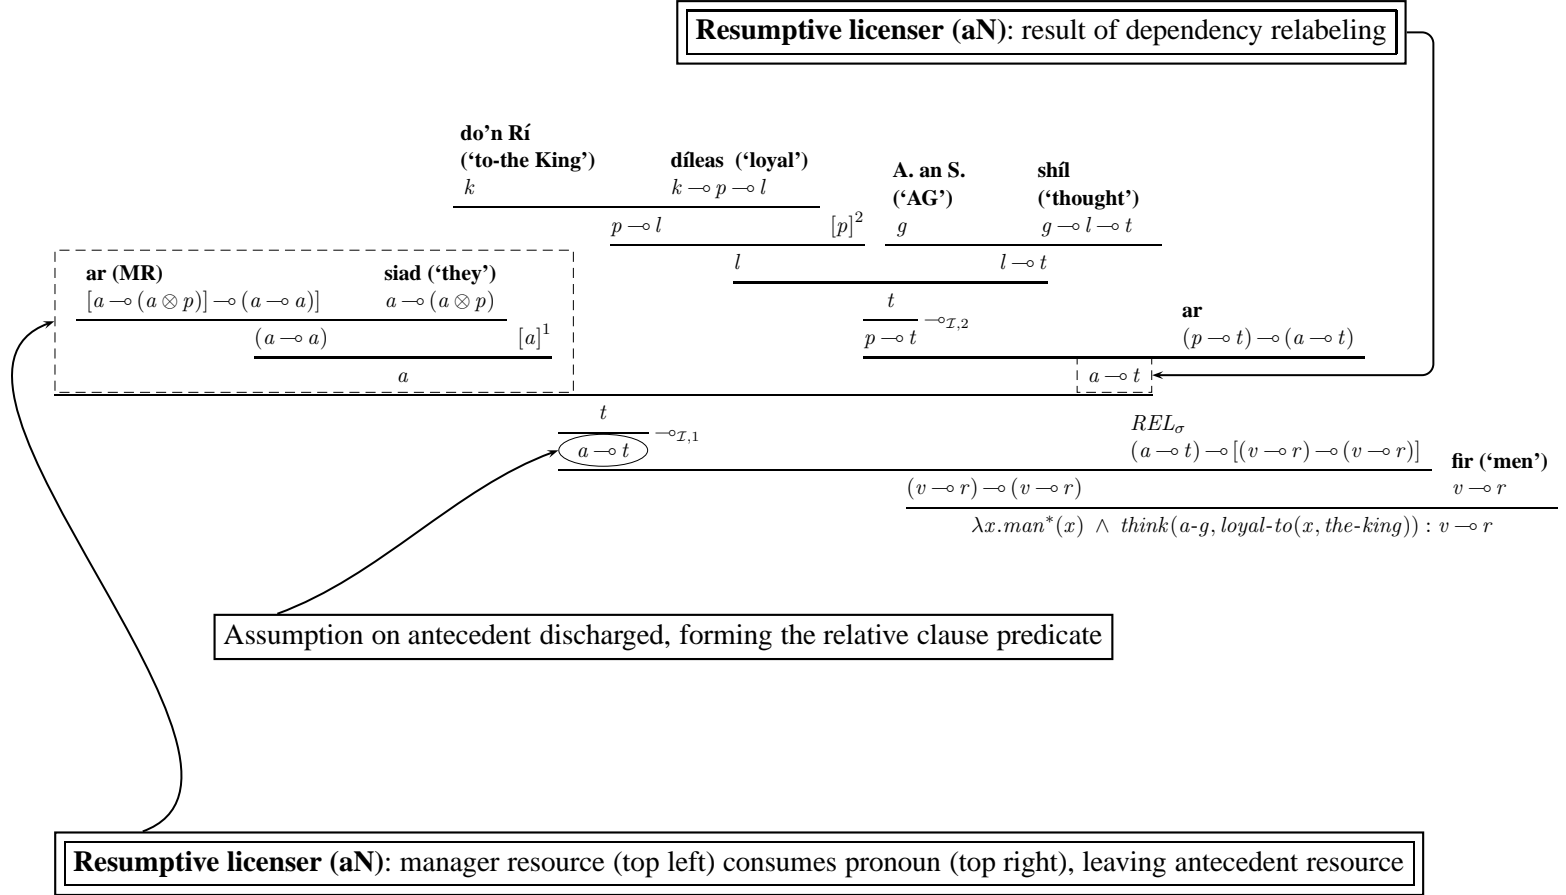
**Resumptive licenser (aN)**: result of dependency relabeling

**do'n Rí ('to-the King')** $k$

**díleas ('loyal')** $k \multimap p \multimap l$

$p \multimap l$ $[p]^2$

**A. an S. ('AG')** $g$

**shíl ('thought')** $g \multimap l \multimap t$

$l$ $l \multimap t$

**ar (MR)** $[a \multimap (a \otimes p)] \multimap (a \multimap a)]$

**siad ('they')** $a \multimap (a \otimes p)$

$(a \multimap a)$ $[a]^1$

$a$

$t$

$p \multimap t$ $\multimap_{\mathcal{I},2}$

**ar** $(p \multimap t) \multimap (a \multimap t)$

$a \multimap t$

$t$

$a \multimap t$ $\multimap_{\mathcal{I},1}$

$REL_{\sigma}$ $(a \multimap t) \multimap [(v \multimap r) \multimap (v \multimap r)]$

**fir ('men')** $v \multimap r$

$(v \multimap r) \multimap (v \multimap r)$

$\lambda x.man^{*}(x) \wedge think(a\text{-}g, loyal\text{-}to(x, the\text{-}king)) : v \multimap r$

Assumption on antecedent discharged, forming the relative clause predicate

**Resumptive licenser (aN)**: manager resource (top left) consumes pronoun (top right), leaving antecedent resource